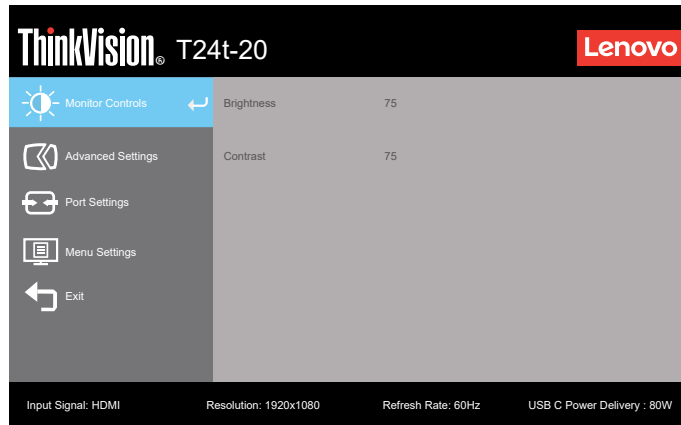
ThinkVision® T24t-20

Lenovo

Monitor Controls

Advanced Settings

Port Settings

Menu Settings

Exit

Brightness 75

Contrast 75

Input Signal: HDMI

Resolution: 1920x1080

Refresh Rate: 60Hz

USB C Power Delivery : 80W